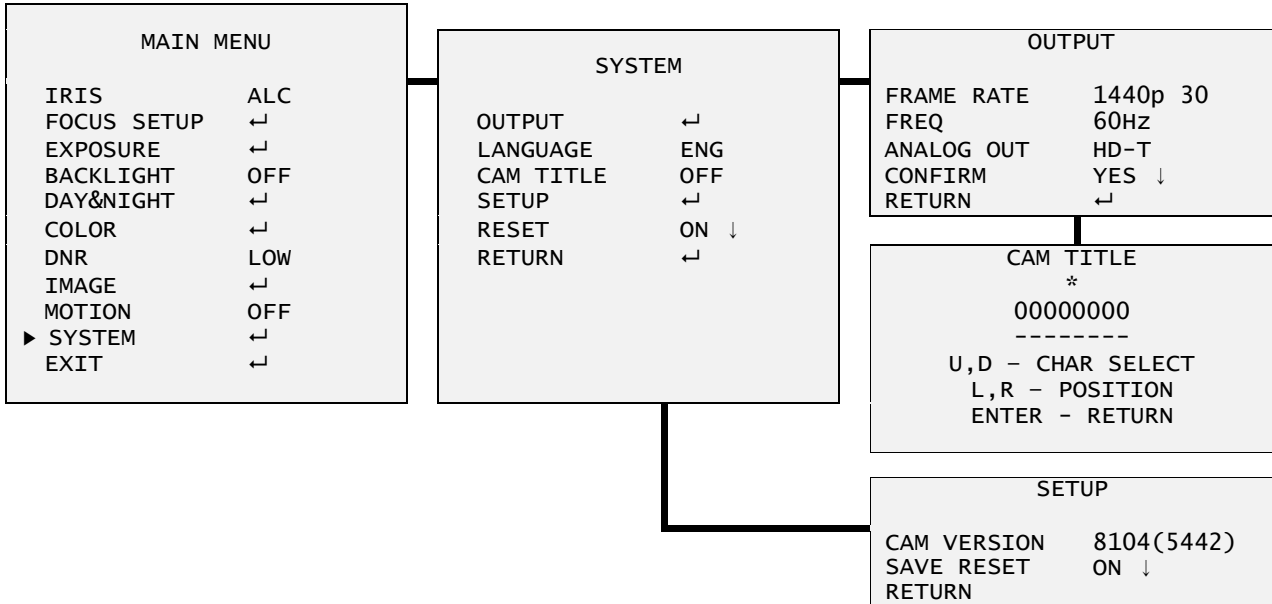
MAIN MENU

| | |
|---|---|
| IRIS | ALC |
| FOCUS SETUP | ↵ |
| EXPOSURE | ↵ |
| BACKLIGHT | OFF |
| DAY&NIGHT | ↵ |
| COLOR | ↵ |
| DNR | LOW |
| IMAGE | ↵ |
| MOTION | OFF |
| ▸ SYSTEM | ↵ |
| EXIT | ↵ |

SYSTEM

| | |
|---|---|
| OUTPUT | ↵ |
| LANGUAGE | ENG |
| CAM TITLE | OFF |
| SETUP | ↵ |
| RESET | ON ↓ |
| RETURN | ↵ |

OUTPUT

| | |
|---|---|
| FRAME RATE | 1440p 30 |
| FREQ | 60Hz |
| ANALOG OUT | HD-T |
| CONFIRM | YES ↓ |
| RETURN | ↵ |

CAM TITLE
*
00000000
--------
U,D - CHAR SELECT
L,R - POSITION
ENTER - RETURN

SETUP

| | |
|---|---|
| CAM VERSION | 8104(5442) |
| SAVE RESET | ON ↓ |
| RETURN | |